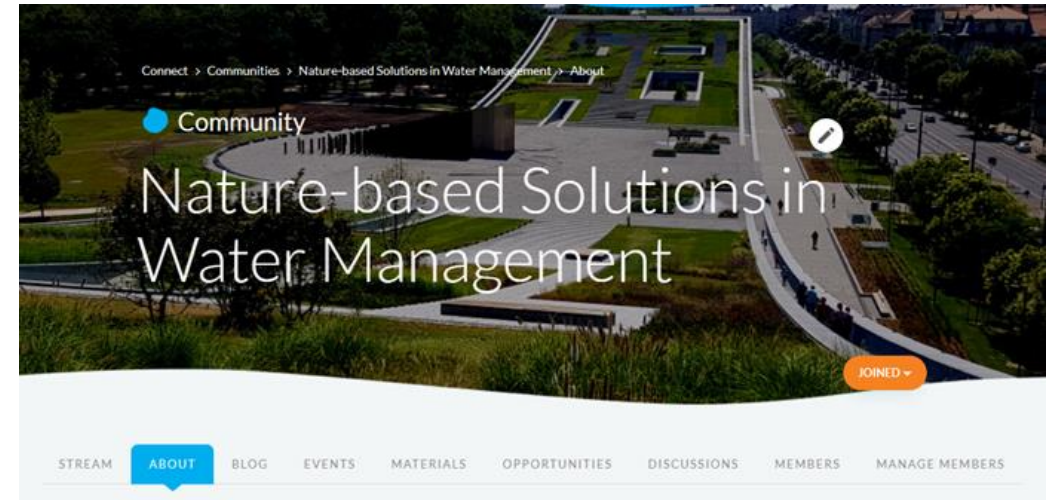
Connect > Communities > Nature-based Solutions in Water Management > About

Community

Nature-based Solutions in Water Management

JOINED

STREAM ABOUT BLOG EVENTS MATERIALS OPPORTUNITIES DISCUSSIONS MEMBERS MANAGE MEMBERS